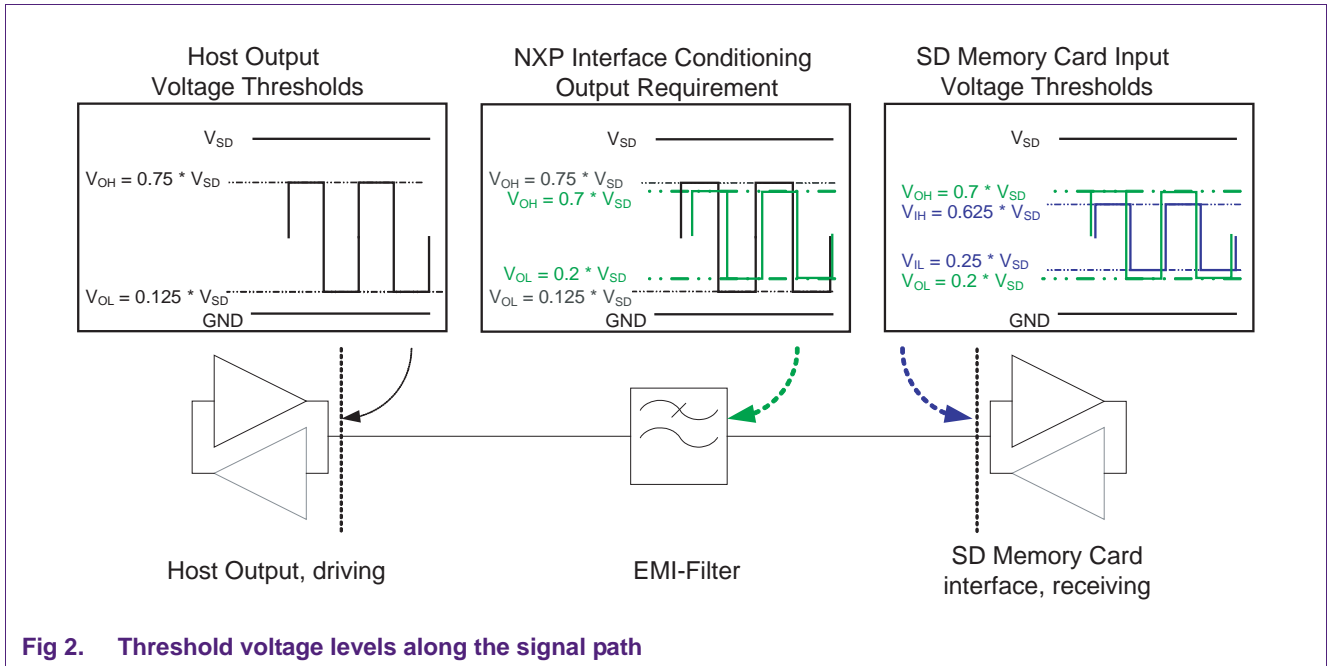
Host Output Voltage Thresholds

$V_{SD}$

$V_{OH} = 0.75 * V_{SD}$

$V_{OL} = 0.125 * V_{SD}$

GND

NXP Interface Conditioning Output Requirement

$V_{SD}$

$V_{OH} = 0.75 * V_{SD}$

$V_{OH} = 0.7 * V_{SD}$

$V_{OL} = 0.2 * V_{SD}$

$V_{OL} = 0.125 * V_{SD}$

GND

SD Memory Card Input Voltage Thresholds

$V_{SD}$

$V_{OH} = 0.7 * V_{SD}$

$V_{IH} = 0.625 * V_{SD}$

$V_{IL} = 0.25 * V_{SD}$

$V_{OL} = 0.2 * V_{SD}$

GND

Host Output, driving

EMI-Filter

SD Memory Card interface, receiving

Fig 2. Threshold voltage levels along the signal path